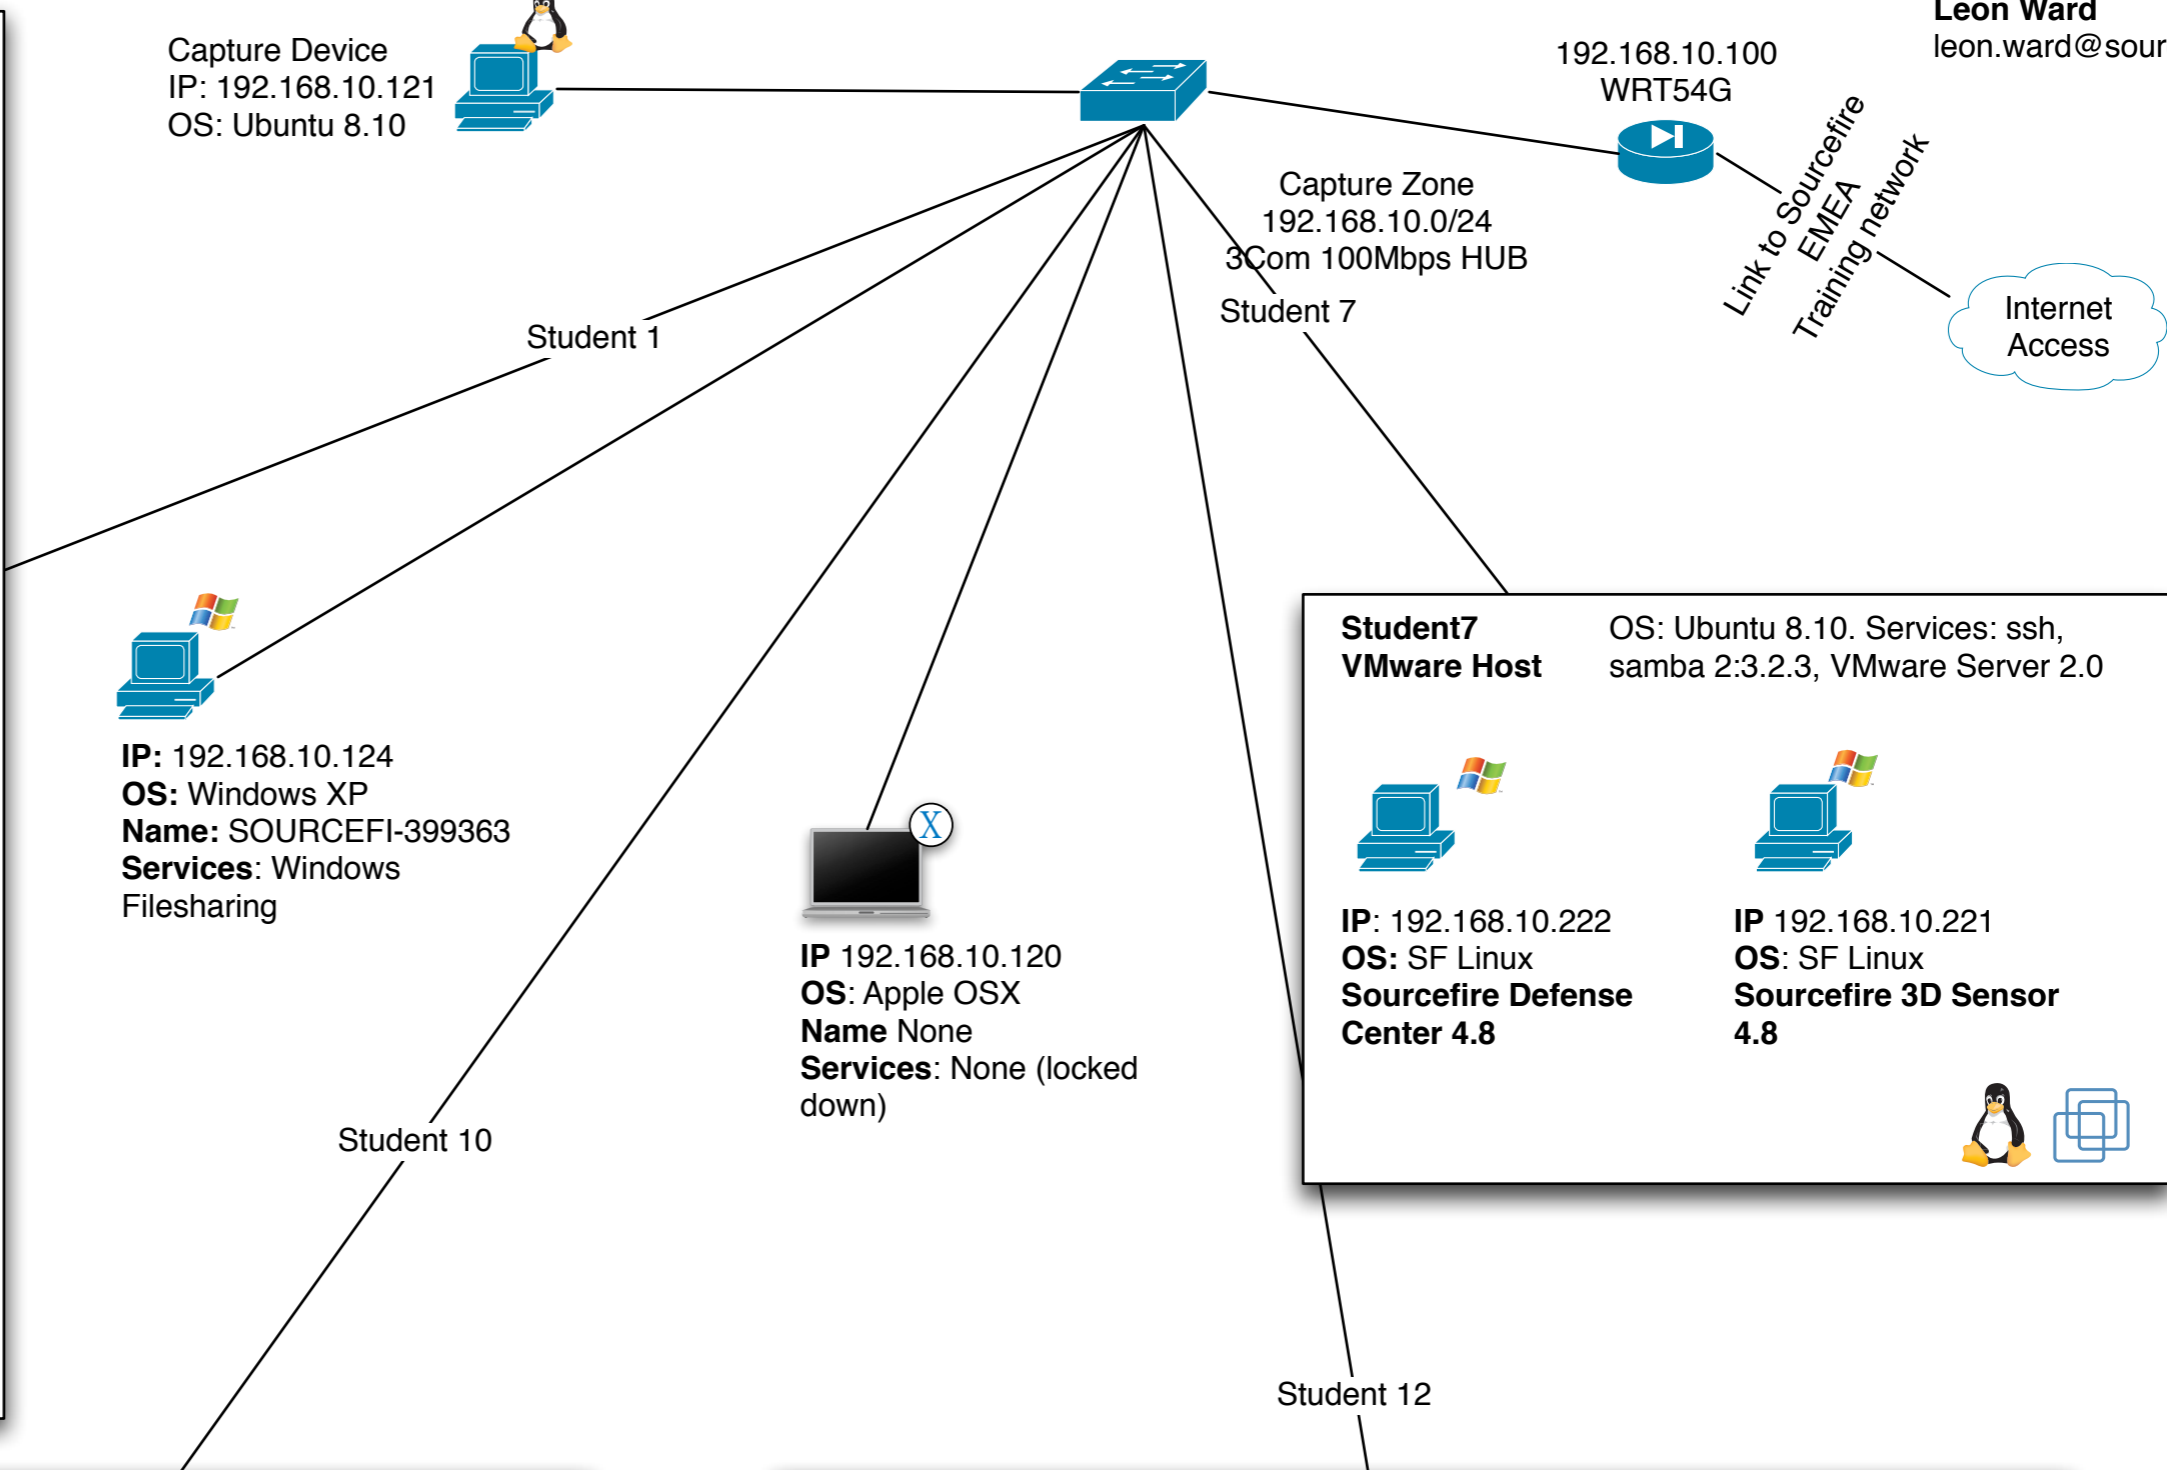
Leon Ward
leon.ward@sour

Capture Device
IP: 192.168.10.121
OS: Ubuntu 8.10

192.168.10.100
WRT54G

Link to Sourcefire EMEA Training network

Internet Access

Capture Zone
192.168.10.0/24
3Com 100Mbps HUB

Student 7

Student 1

IP: 192.168.10.124
OS: Windows XP
Name: SOURCEFI-399363
Services: Windows Filesharing

IP 192.168.10.120
OS: Apple OSX
Name None
Services: None (locked down)

Student7
VMware Host

OS: Ubuntu 8.10. Services: ssh, samba 2:3.2.3, VMware Server 2.0

IP: 192.168.10.222
OS: SF Linux
Sourcefire Defense Center 4.8

IP 192.168.10.221
OS: SF Linux
Sourcefire 3D Sensor 4.8

Student 10

Student 12